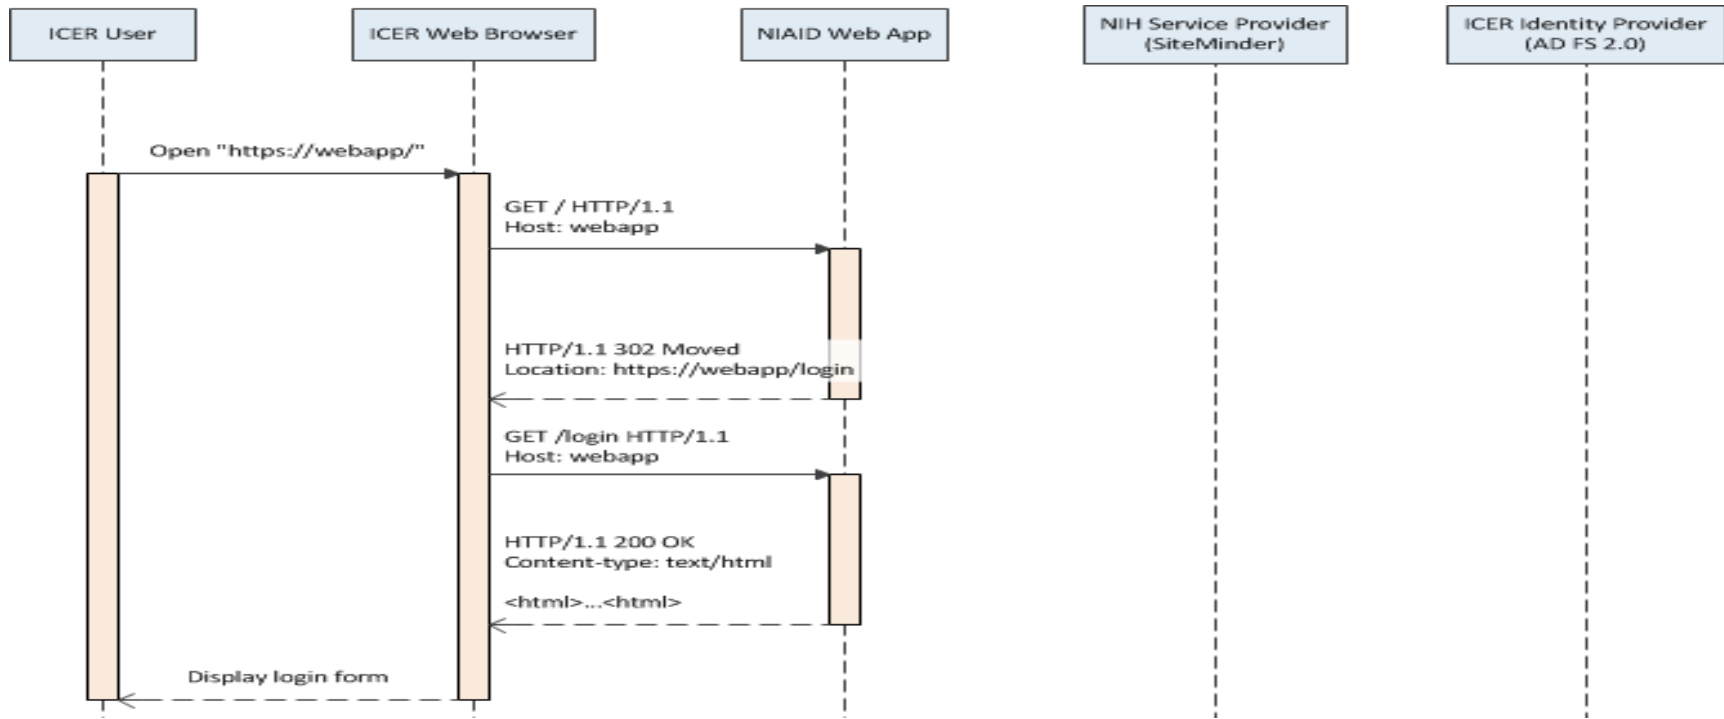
ICER User

ICER Web Browser

NIAID Web App

NIH Service Provider (SiteMinder)

ICER Identity Provider (AD FS 2.0)

Open "https://webapp/"

GET / HTTP/1.1
Host: webapp

HTTP/1.1 302 Moved
Location: https://webapp/login

GET /login HTTP/1.1
Host: webapp

HTTP/1.1 200 OK
Content-type: text/html

<html>...<html>

Display login form